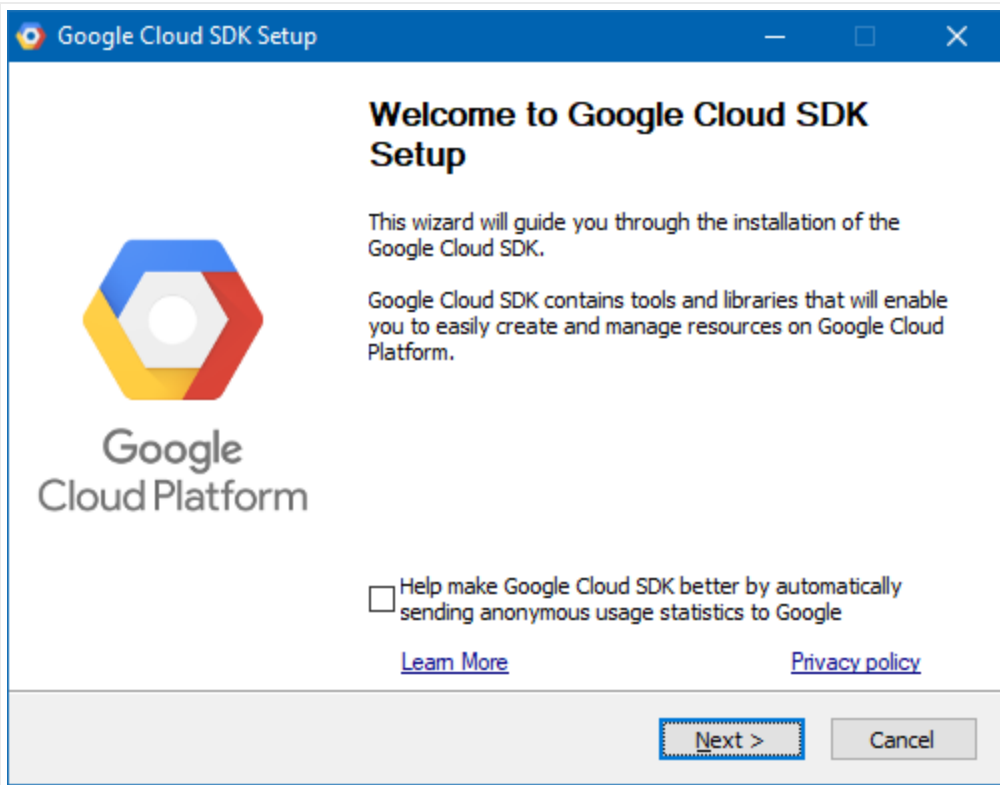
Google Cloud SDK Setup

Welcome to Google Cloud SDK Setup

This wizard will guide you through the installation of the Google Cloud SDK.

Google Cloud SDK contains tools and libraries that will enable you to easily create and manage resources on Google Cloud Platform.

Google
Cloud Platform

Help make Google Cloud SDK better by automatically sending anonymous usage statistics to Google

Learn More

Privacy policy

Next >

Cancel